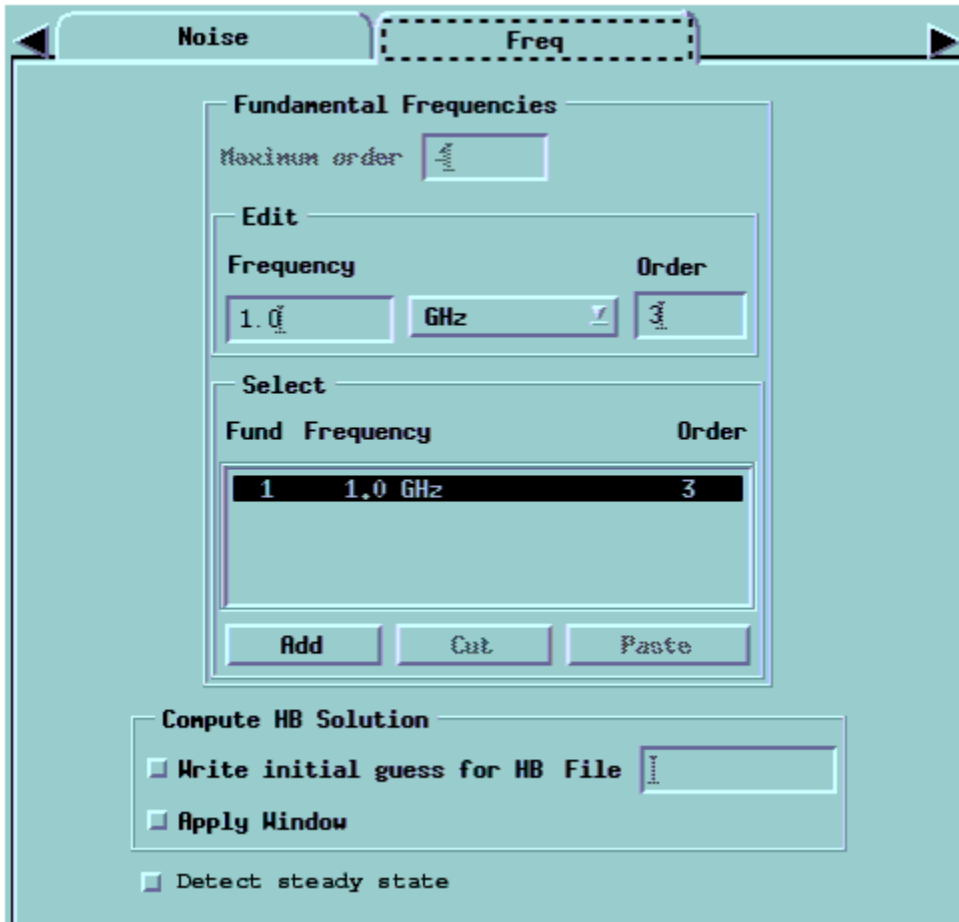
Noise

Freq

Fundamental Frequencies

Maximum order 4

Edit

Frequency

Order

1.0

GHz

3

Select

Fund Frequency

Order

1 1.0 GHz 3

Add

Cut

Paste

Compute HB Solution

Write initial guess for HB File

Apply Window

Detect steady state